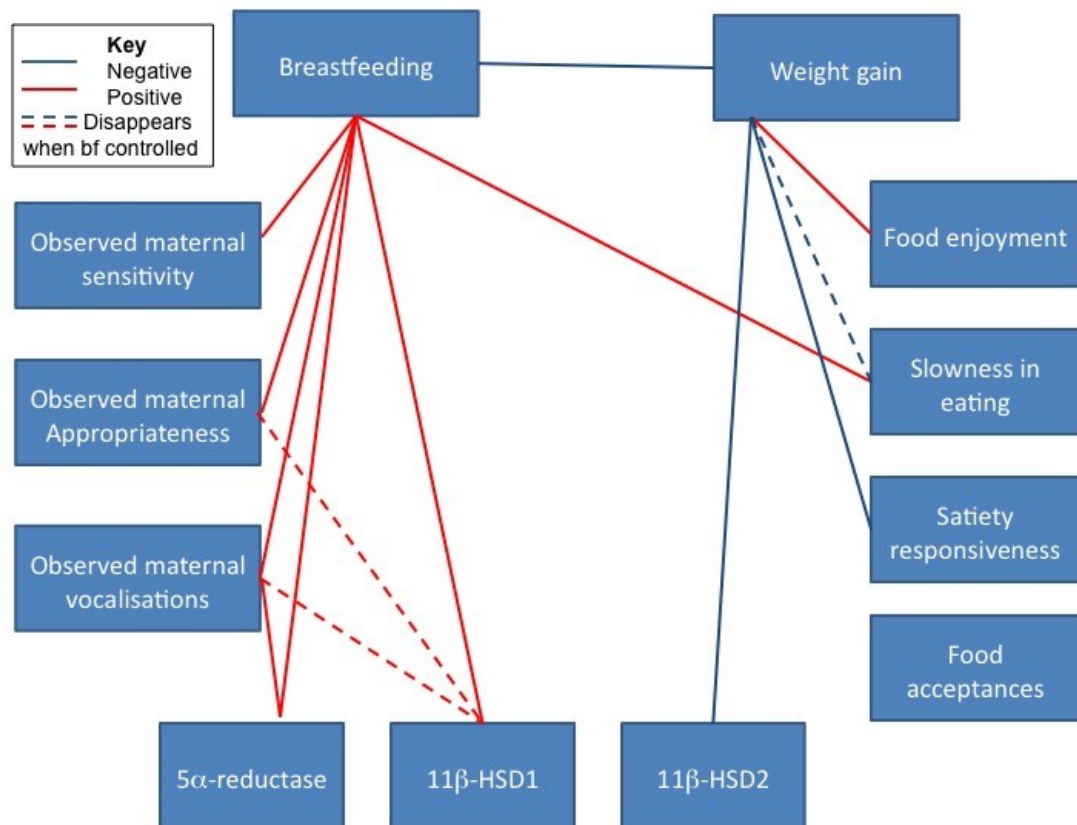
Key
Negative
Positive
Disappears when bf controlled

Breastfeeding

Weight gain

Observed maternal sensitivity

Food enjoyment

Slowness in eating

Observed maternal Appropriateness

Satiety responsiveness

Observed maternal vocalisations

Food acceptances

$5\alpha$-reductase

$11\beta$-HSD1

$11\beta$-HSD2